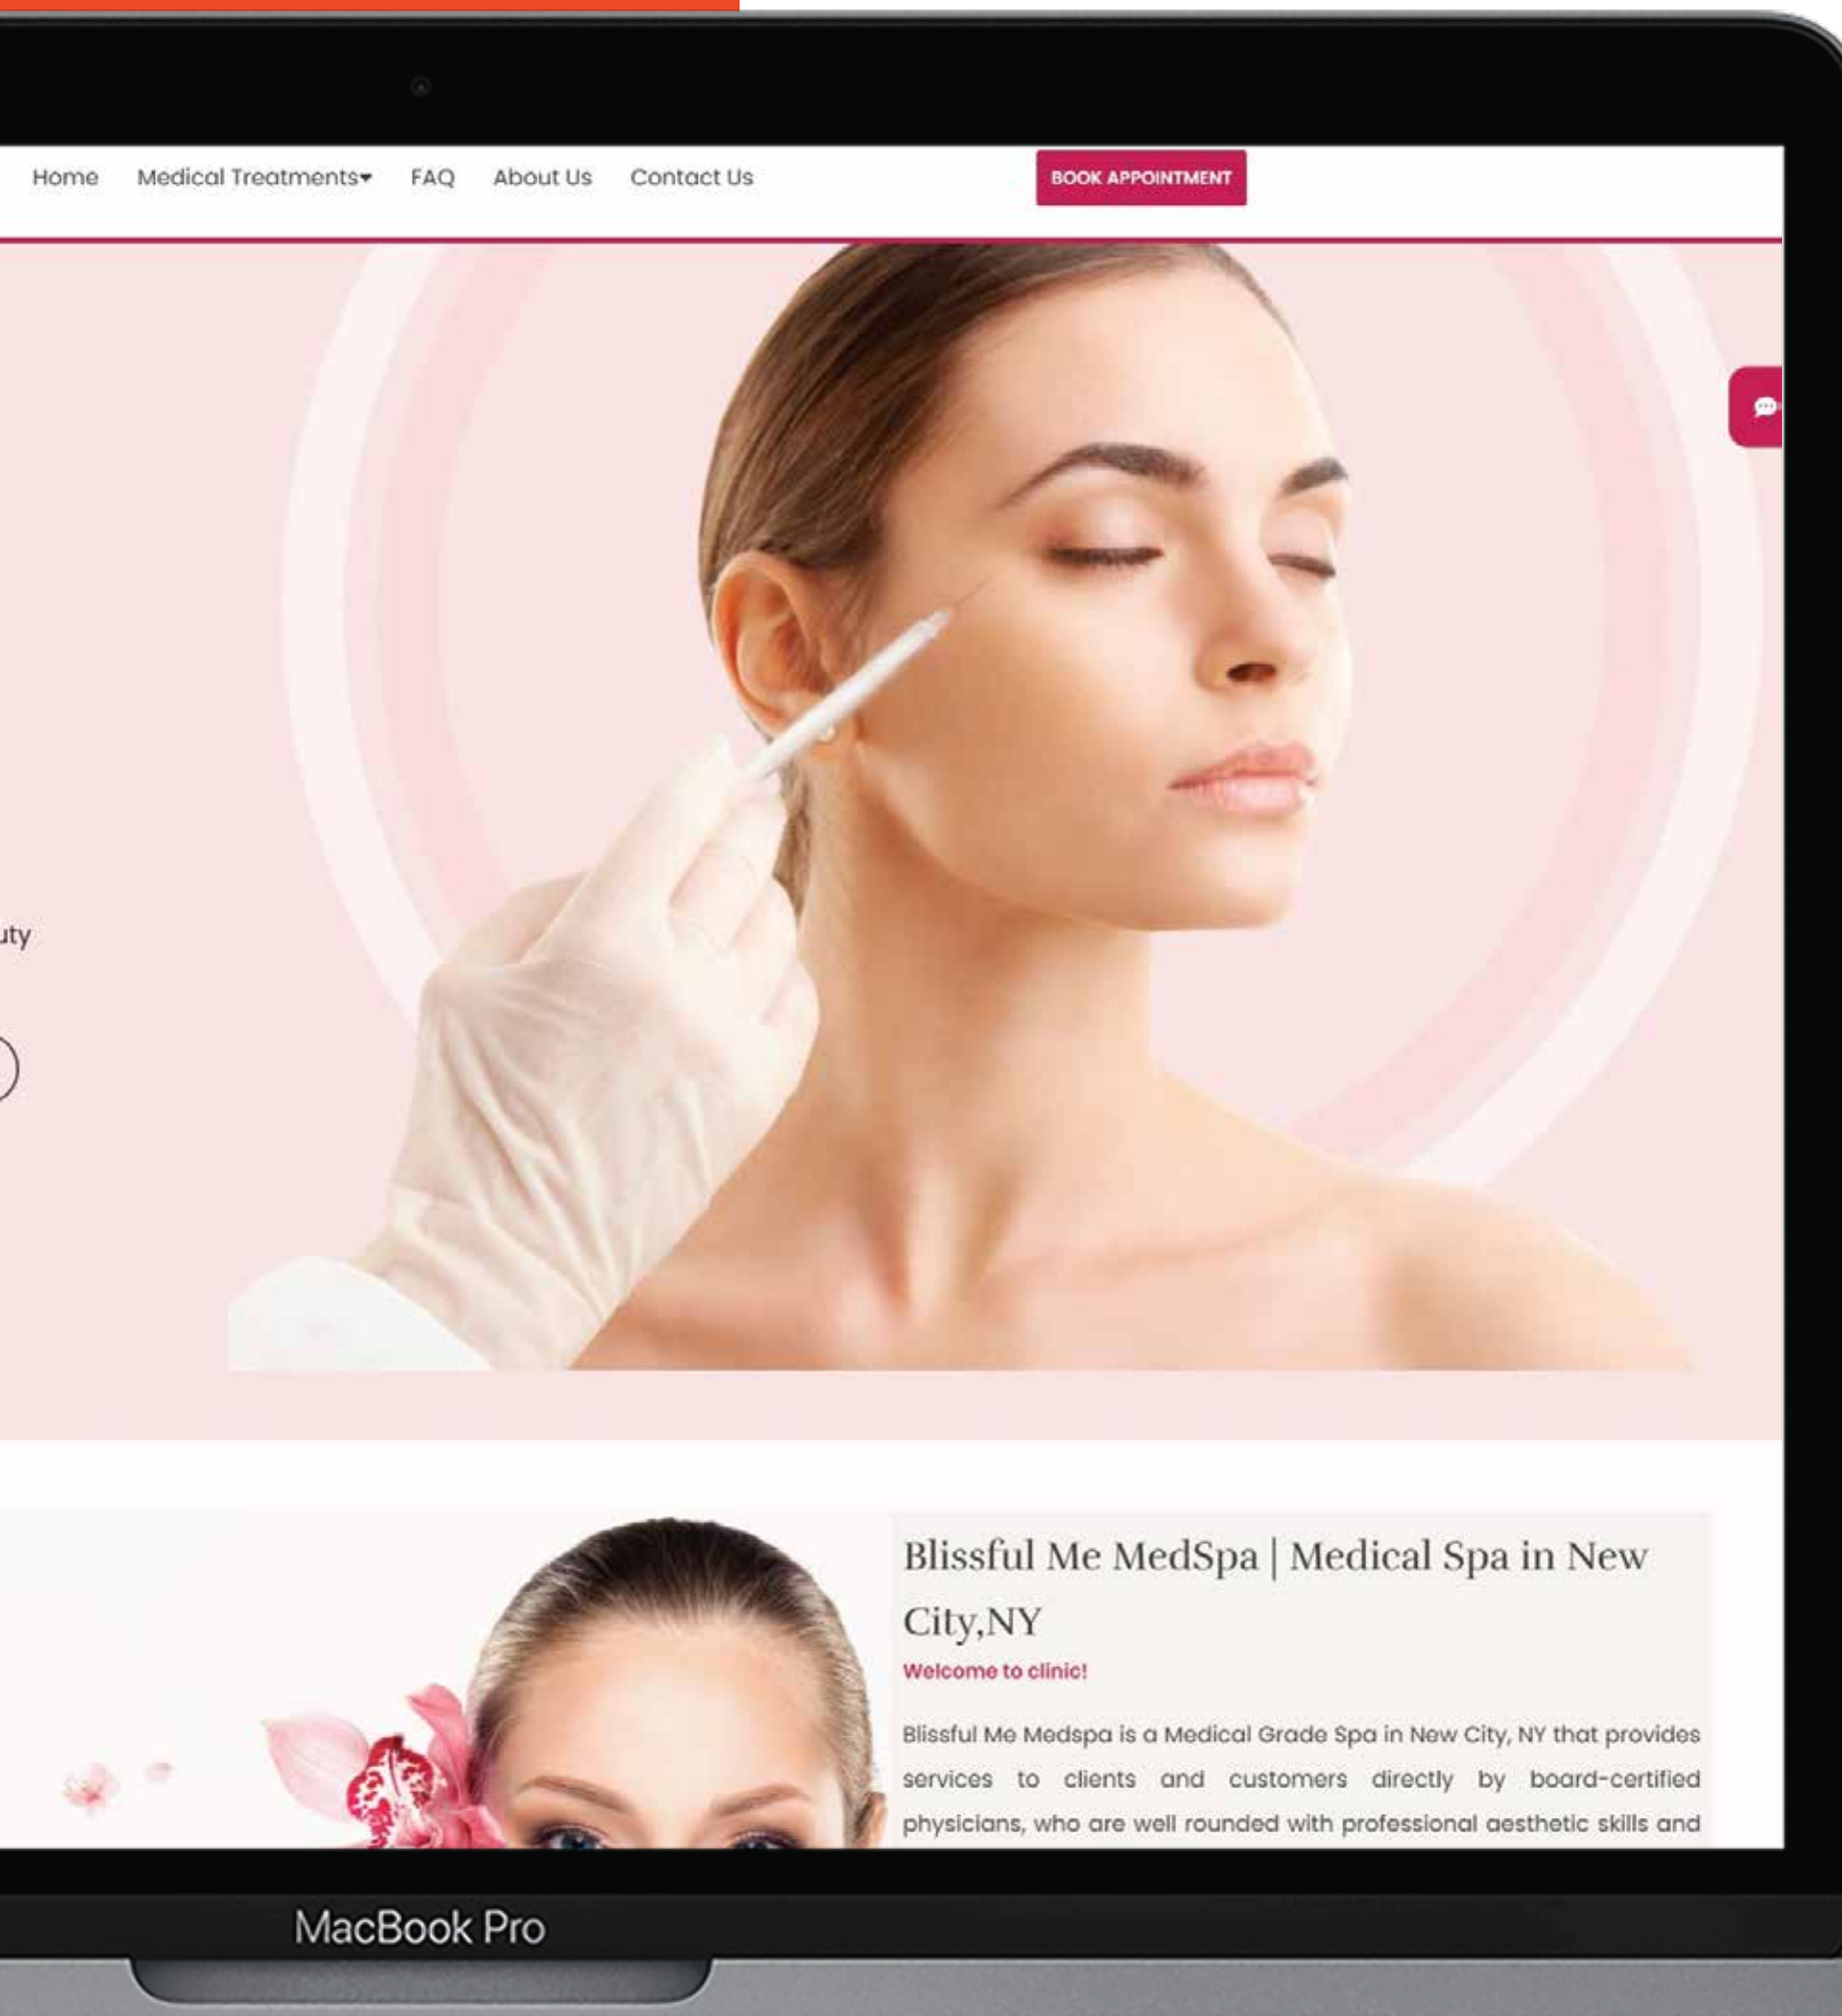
Home Medical Treatments FAQ About Us Contact Us

BOOK APPOINTMENT

uty

Blissful Me MedSpa | Medical Spa in New City,NY

Welcome to clinic!

Blissful Me Medspa is a Medical Grade Spa in New City, NY that provides services to clients and customers directly by board-certified physicians, who are well rounded with professional aesthetic skills and

MacBook Pro